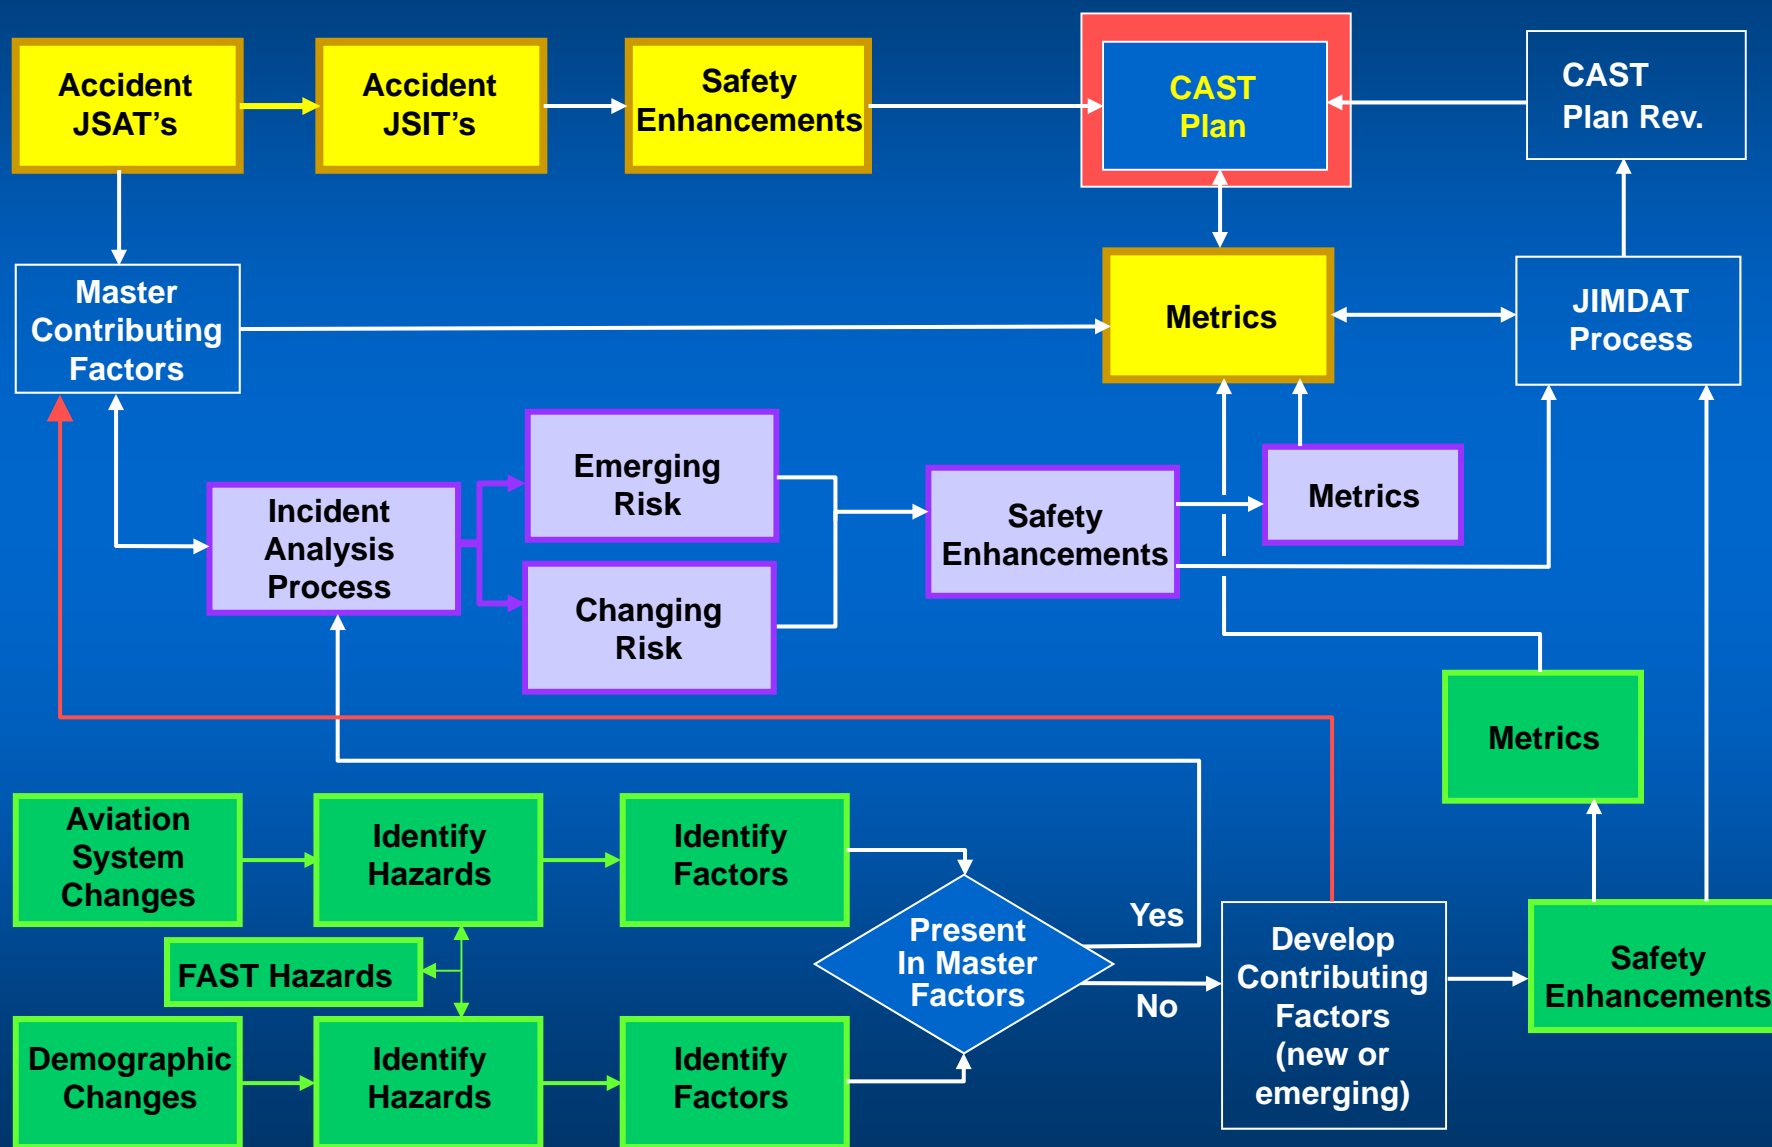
Accident JSAT's

Accident JSIT's

Safety Enhancements

CAST Plan

CAST Plan Rev.

Master Contributing Factors

Metrics

JIMDAT Process

Emerging Risk

Incident Analysis Process

Safety Enhancements

Metrics

Changing Risk

Metrics

Aviation System Changes

Identify Hazards

Identify Factors

Yes

Present In Master Factors

Develop Contributing Factors (new or emerging)

Safety Enhancements

FAST Hazards

No

Demographic Changes

Identify Hazards

Identify Factors